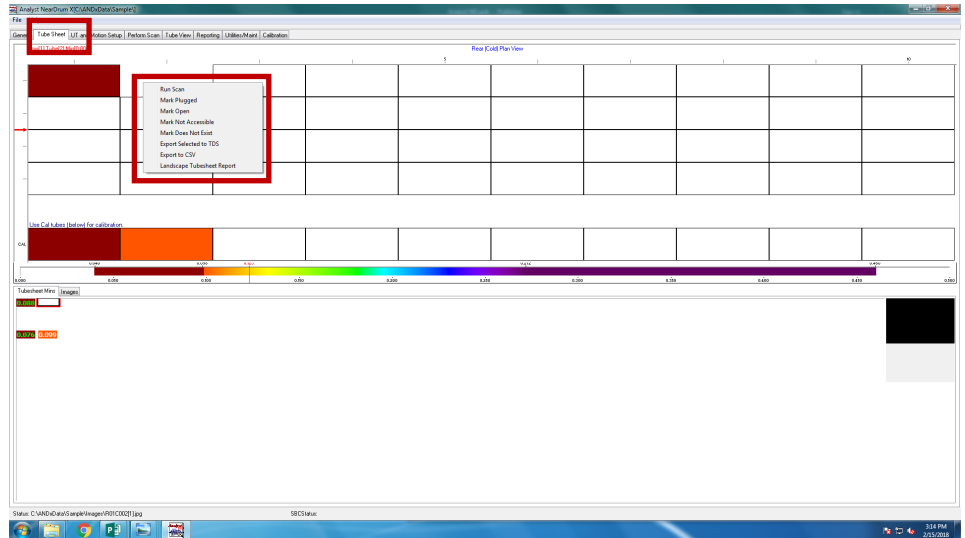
Analyst NearDrum X [C:\ANDxData\Sample\]

File

Gener Tube Sheet UT an Motion Setup Perform Scan Tube View Reporting Utilities/Maint Calibration

Rear (Cold) Plan View

5

10

Run Scan
Mark Plugged
Mark Open
Mark Not Accessible
Mark Does Not Exist
Export Selected to TDS
Export to CSV
Landscape Tubesheet Report

Use Cal tubes (below) for calibration.

CAL

0.000 0.050 0.100 0.150 0.200 0.250 0.300 0.350 0.400 0.450 0.500

Tubesheet Mins Images

0.076 0.099

Status: C:\ANDxData\Sample\Images\R01C002[1].jpg

SBCStatus:

3:14 PM
2/15/2018